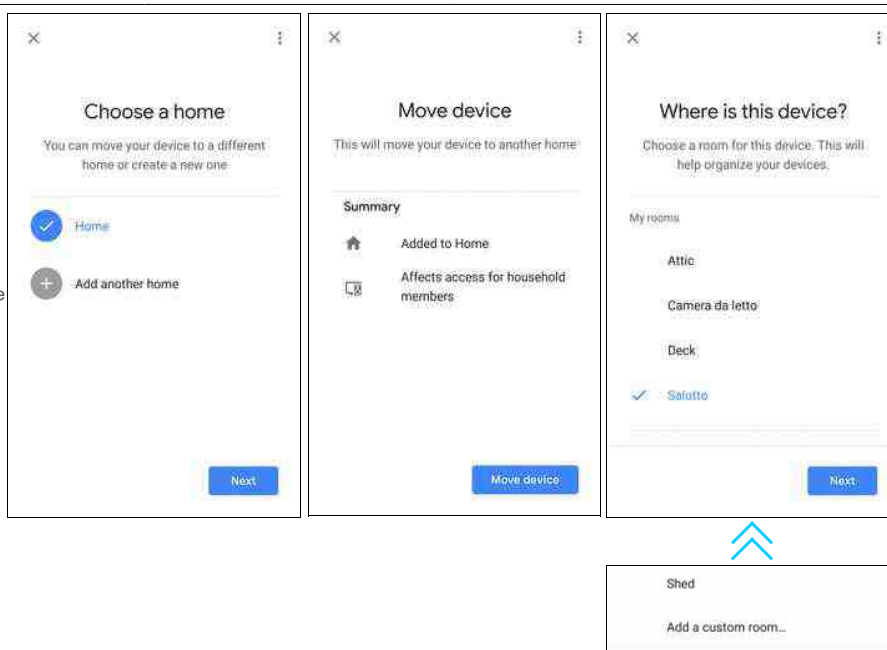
Choose a home

You can move your device to a different home or create a new one

Home

Add another home

Next

Move device

This will move your device to another home

Summary

Added to Home

Affects access for household members

Move device

Where is this device?

Choose a room for this device. This will help organize your devices.

My rooms

Attic

Camera da letto

Deck

Salotto

Next

Shed

Add a custom room...